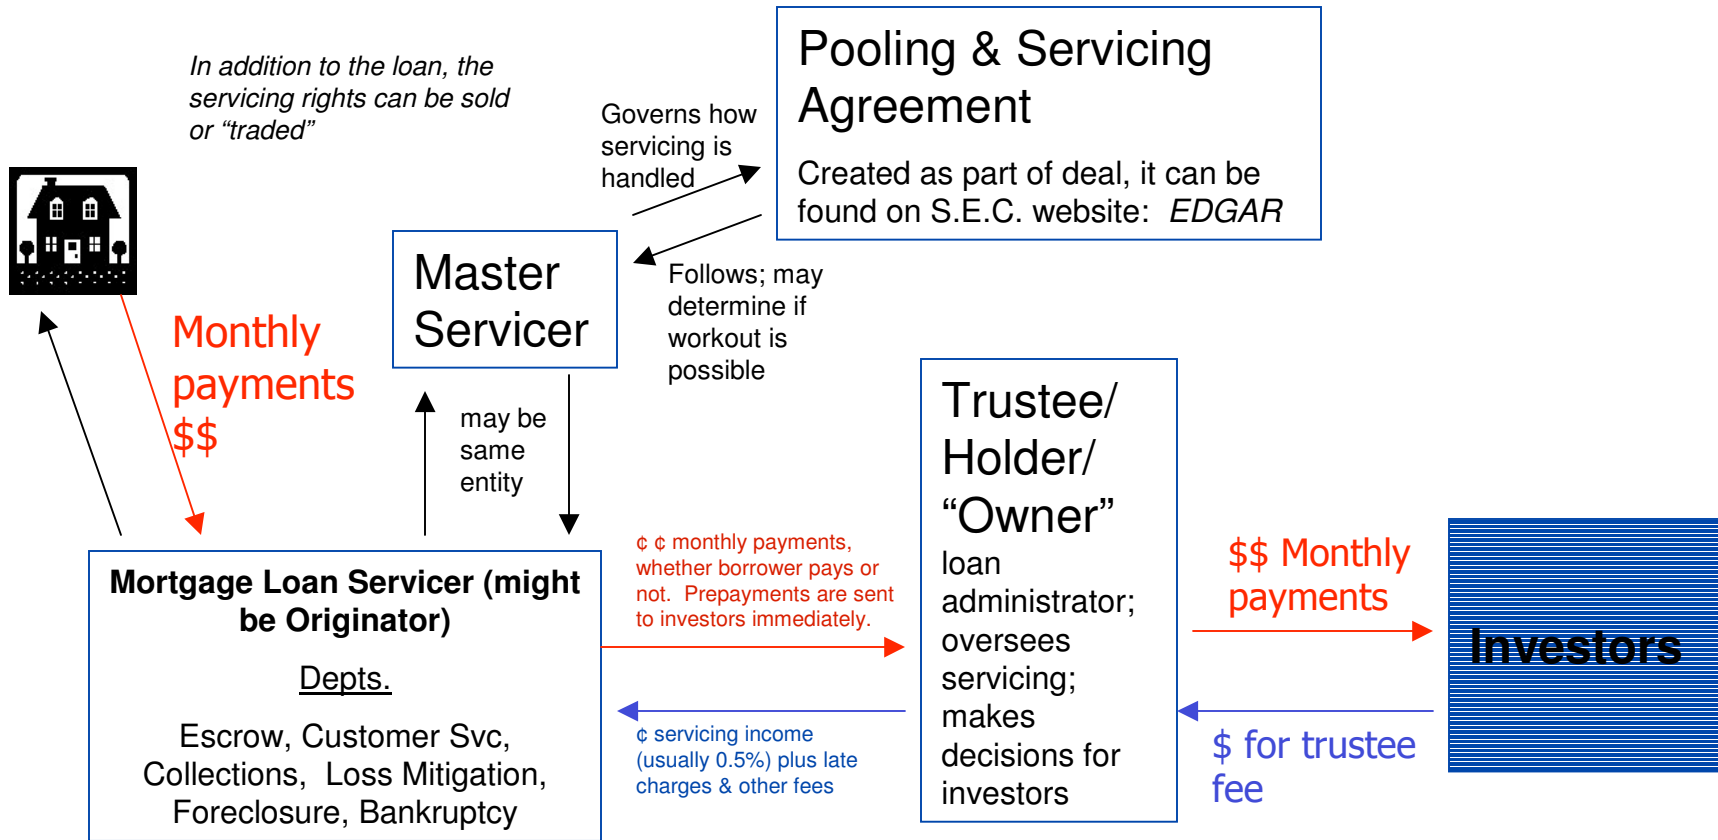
In addition to the loan, the servicing rights can be sold or "traded"

Governs how servicing is handled

Pooling & Servicing Agreement

Created as part of deal, it can be found on S.E.C. website: EDGAR

Follows; may determine if workout is possible

Master Servicer

Monthly payments $$

may be same entity

Trustee/ Holder/ "Owner"

loan administrator; oversees servicing; makes decisions for investors

¢ ¢ monthly payments, whether borrower pays or not. Prepayments are sent to investors immediately.

$$ Monthly payments

Investors

Mortgage Loan Servicer (might be Originator)

Depts.

Escrow, Customer Svc, Collections, Loss Mitigation, Foreclosure, Bankruptcy

¢ servicing income (usually 0.5%) plus late charges & other fees

$ for trustee fee